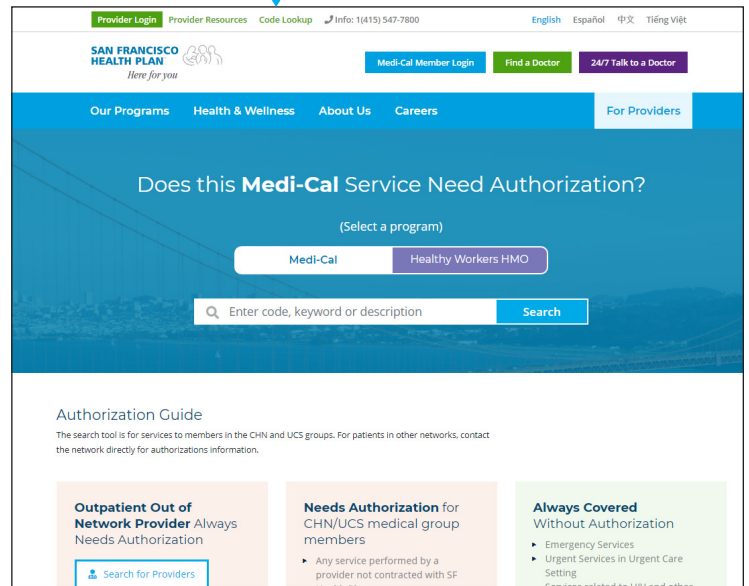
Provider Login Provider Resources Code Lookup Info: 1(415) 547-7800 English Español 中文 Tiếng Việt

SAN FRANCISCO HEALTH PLAN Here for you

Medi-Cal Member Login Find a Doctor 24/7 Talk to a Doctor

Our Programs Health & Wellness About Us Careers For Providers

Does this **Medi-Cal** Service Need Authorization?

(Select a program)

Medi-Cal Healthy Workers HMO

Enter code, keyword or description Search

Authorization Guide

The search tool is for services to members in the CHN and UCS groups. For patients in other networks, contact the network directly for authorizations information.

**Outpatient Out of Network Provider** Always Needs Authorization

Search for Providers

**Needs Authorization** for CHN/UCS medical group members

- Any service performed by a provider not contracted with SF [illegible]

**Always Covered** Without Authorization

- Emergency Services
- Urgent Services in Urgent Care Setting
- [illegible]